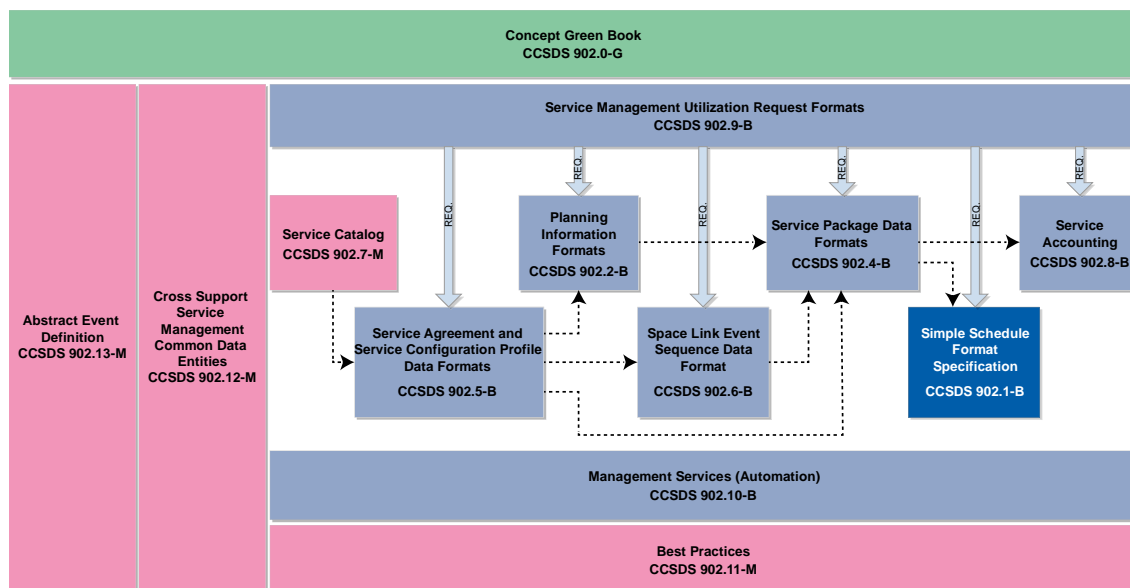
Concept Green Book
CCSDS 902.0-G

Abstract Event Definition
CCSDS 902.13-M

Cross Support Service Management Common Data Entities
CCSDS 902.12-M

Service Management Utilization Request Formats
CCSDS 902.9-B

REQ.

REQ.

REQ.

REQ.

REQ.

REQ.

Service Catalog
CCSDS 902.7-M

Planning Information Formats
CCSDS 902.2-B

Service Package Data Formats
CCSDS 902.4-B

Service Accounting
CCSDS 902.8-B

Service Agreement and Service Configuration Profile Data Formats
CCSDS 902.5-B

Space Link Event Sequence Data Format
CCSDS 902.6-B

Simple Schedule Format Specification
CCSDS 902.1-B

Management Services (Automation)
CCSDS 902.10-B

Best Practices
CCSDS 902.11-M